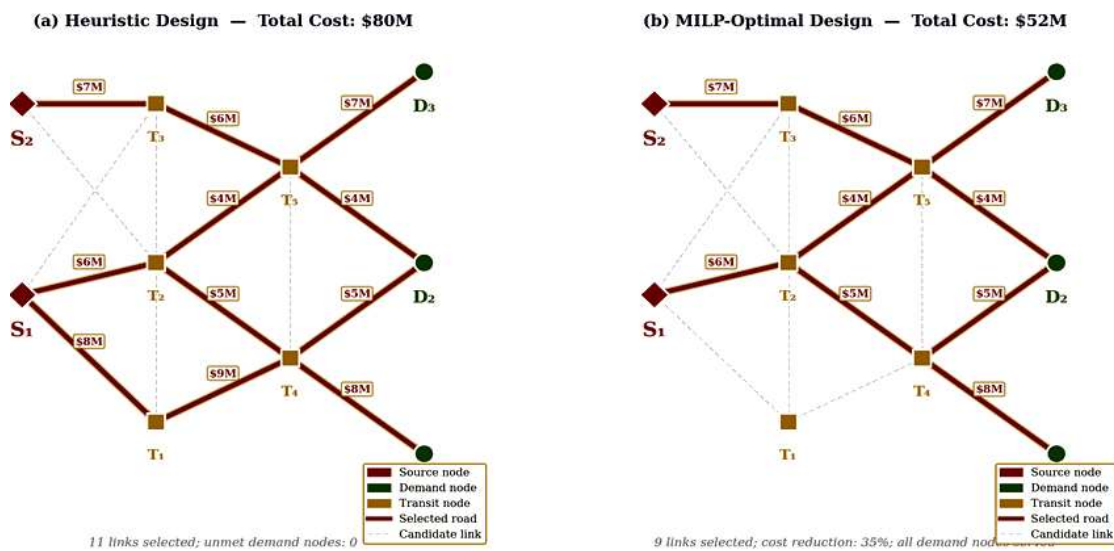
(a) Heuristic Design — Total Cost: \$80M

\$7M
S₂
T₃
\$6M
\$7M
D₃
\$4M
T₅
\$4M
\$6M
T₂
S₁
\$5M
\$5M
D₂
\$8M
\$9M
T₄
\$8M
T₁

Source node
Demand node
Transit node
Selected road
Candidate link

11 links selected; unmet demand nodes: 0

(b) MILP-Optimal Design — Total Cost: \$52M

\$7M
S₂
T₃
\$6M
\$7M
D₃
\$4M
T₅
\$4M
\$6M
T₂
S₁
\$5M
\$5M
D₂
T₄
\$8M
T₁

Source node
Demand node
Transit node
Selected road
Candidate link

9 links selected; cost reduction: 35%; all demand nodes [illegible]